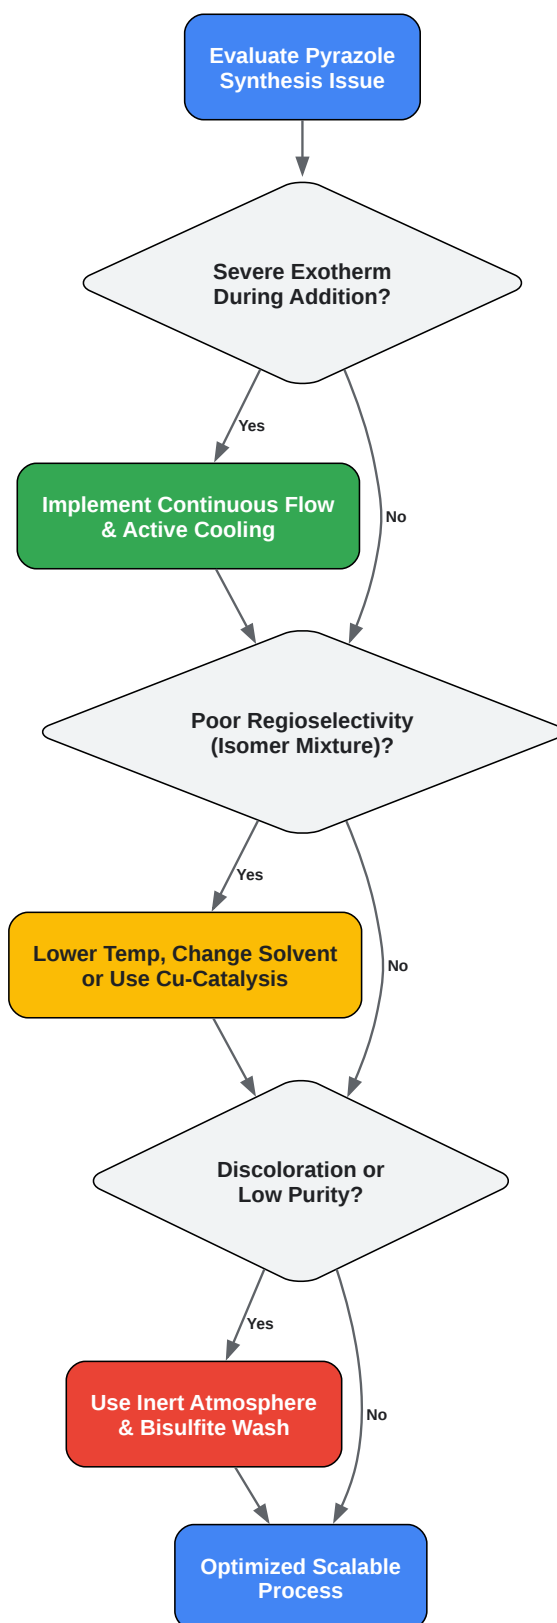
Evaluate Pyrazole Synthesis Issue

Severe Exotherm During Addition?

Yes

Implement Continuous Flow & Active Cooling

No

Poor Regioselectivity (Isomer Mixture)?

Yes

Lower Temp, Change Solvent or Use Cu-Catalysis

No

Discoloration or Low Purity?

Yes

Use Inert Atmosphere & Bisulfite Wash

No

Optimized Scalable Process